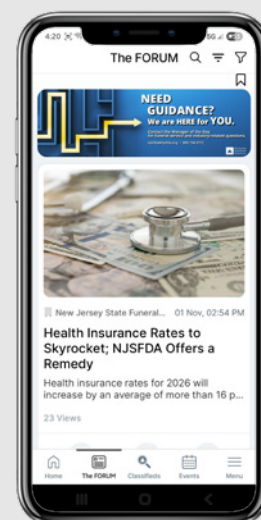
4:20

The FORUM

NEED GUIDANCE? We are HERE for YOU.

Contact the Manager of the Day for funeral service and industry-related questions.

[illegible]

New Jersey State Funeral... 01 Nov, 02:54 PM

Health Insurance Rates to Skyrocket; NJSFDA Offers a Remedy

Health insurance rates for 2026 will increase by an average of more than 16 p...

23 Views

Home The FORUM Classifieds Events Menu